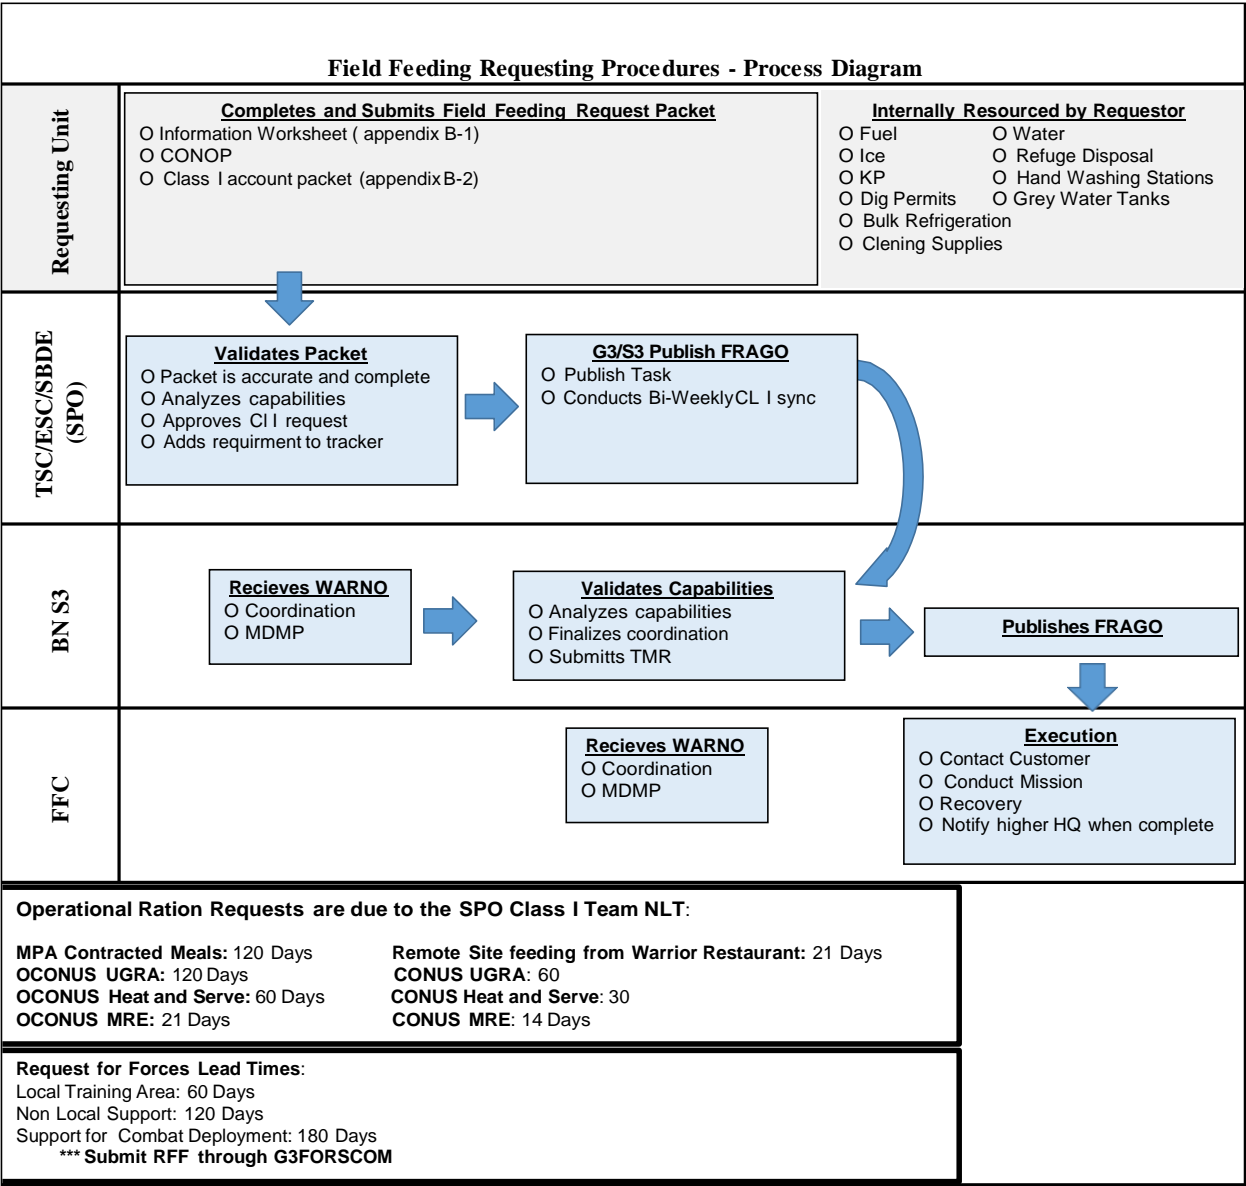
Field Feeding Requesting Procedures - Process Diagram

Requesting Unit

Completes and Submits Field Feeding Request Packet
O Information Worksheet ( appendix B-1)
O CONOP
O Class I account packet (appendix B-2)

Internally Resourced by Requestor
O Fuel
O Water
O Ice
O Refuge Disposal
O KP
O Hand Washing Stations
O Dig Permits
O Grey Water Tanks
O Bulk Refrigeration
O Clening Supplies

TSC/ESC/SBDE (SPO)

Validates Packet
O Packet is accurate and complete
O Analyzes capabilities
O Approves Cl I request
O Adds requirment to tracker

G3/S3 Publish FRAGO
O Publish Task
O Conducts Bi-WeeklyCL I sync

BN S3

Recieves WARNO
O Coordination
O MDMP

Validates Capabilities
O Analyzes capabilities
O Finalizes coordination
O Submitts TMR

Publishes FRAGO

FFC

Recieves WARNO
O Coordination
O MDMP

Execution
O Contact Customer
O Conduct Mission
O Recovery
O Notify higher HQ when complete

Operational Ration Requests are due to the SPO Class I Team NLT:

MPA Contracted Meals: 120 Days
OCONUS UGRA: 120 Days
OCONUS Heat and Serve: 60 Days
OCONUS MRE: 21 Days

Remote Site feeding from Warrior Restaurant: 21 Days
CONUS UGRA: 60
CONUS Heat and Serve: 30
CONUS MRE: 14 Days

Request for Forces Lead Times:
Local Training Area: 60 Days
Non Local Support: 120 Days
Support for Combat Deployment: 180 Days
*** Submit RFF through G3FORSCOM